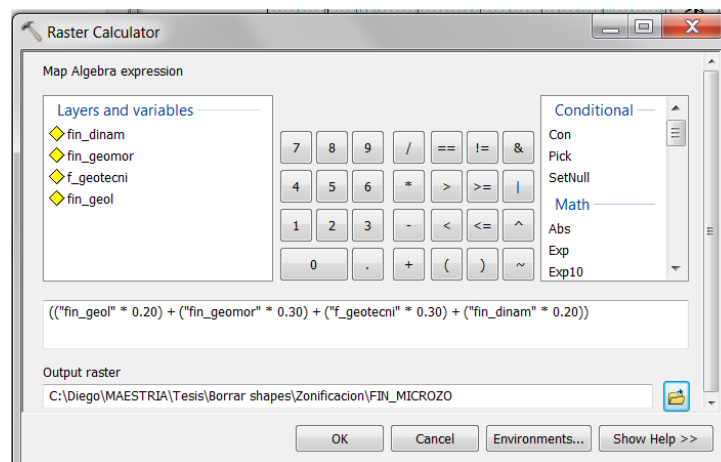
Raster Calculator

Map Algebra expression

Layers and variables
fin_dinam
fin_geomor
f_geotecni
fin_geol

| 7 | 8 | 9 | / | == | != | & |
|---|---|---|---|---|---|---|
| 4 | 5 | 6 | * | > | >= | \| |
| 1 | 2 | 3 | - | < | <= | ^ |
| 0 | | . | + | ( | ) | ~ |

Conditional
Con
Pick
SetNull
Math
Abs
Exp
Exp10

(("fin_geol" * 0.20) + ("fin_geomor" * 0.30) + ("f_geotecni" * 0.30) + ("fin_dinam" * 0.20))

Output raster
C:\Diego\MAESTRIA\Tesis\Borrar shapes\Zonificacion\FIN_MICROZO

OK Cancel Environments... Show Help >>